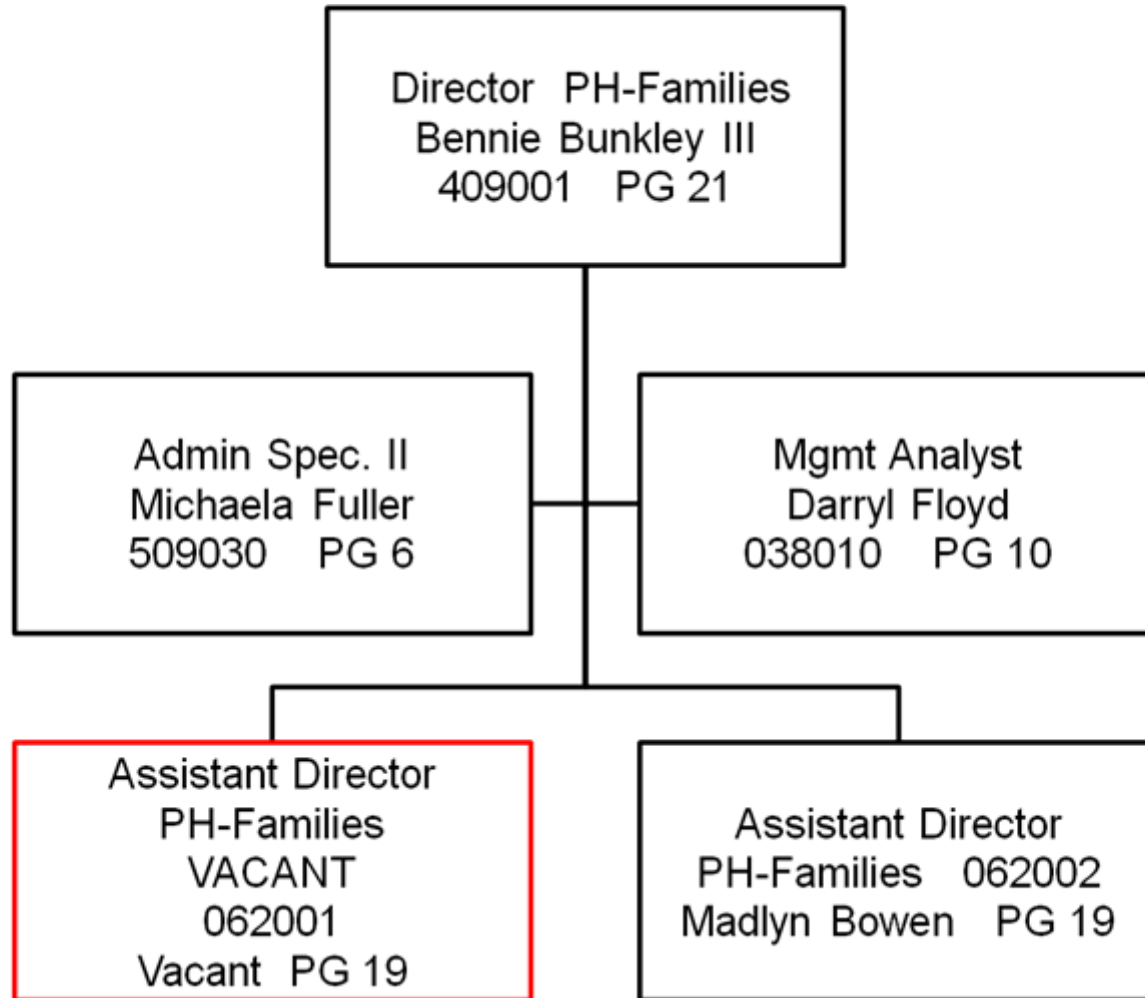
Director PH-Families
Bennie Bunkley III
409001 PG 21

Admin Spec. II
Michaela Fuller
509030 PG 6

Mgmt Analyst
Darryl Floyd
038010 PG 10

Assistant Director
PH-Families
VACANT
062001
Vacant PG 19

Assistant Director
PH-Families 062002
Madlyn Bowen PG 19